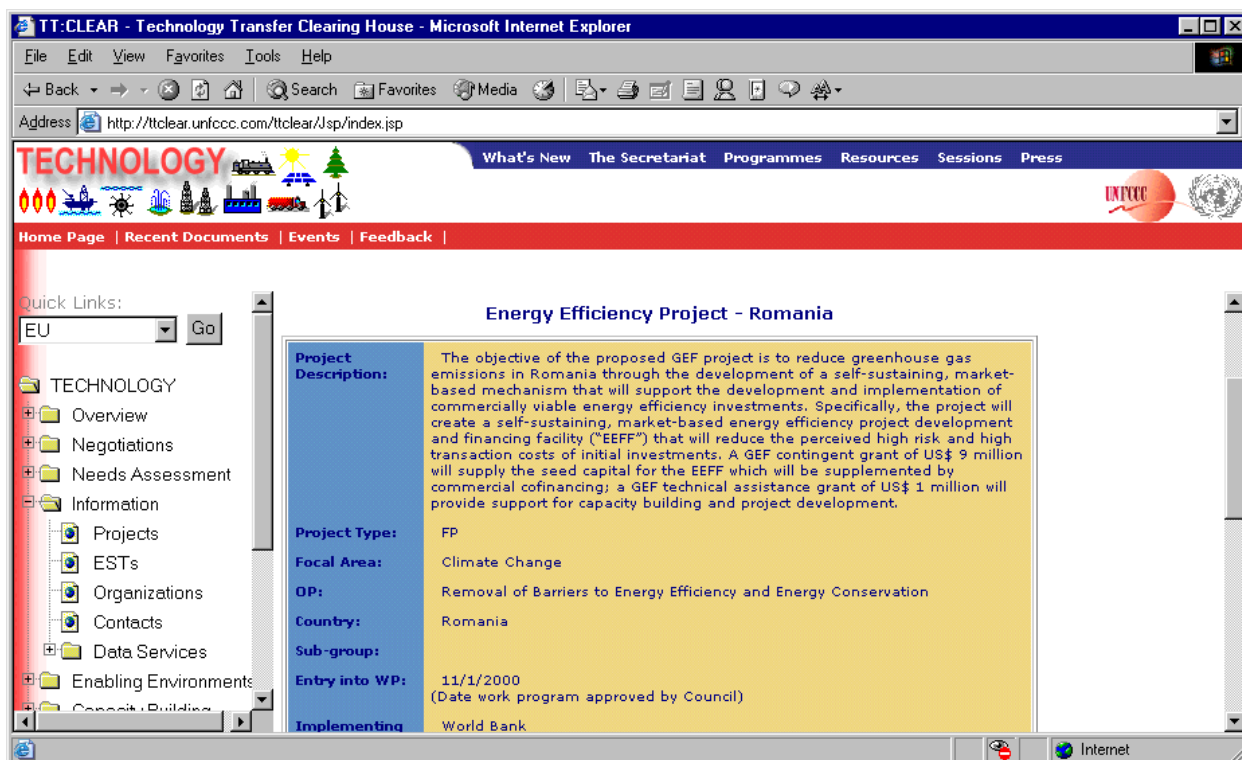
TT:CLEAR - Technology Transfer Clearing House - Microsoft Internet Explorer

File Edit View Favorites Tools Help

Back Search Favorites Media

Address http://ttclear.unfccc.com/ttclear/Jsp/index.jsp

TECHNOLOGY

What's New | The Secretariat | Programmes | Resources | Sessions | Press

UNFCCC

Home Page | Recent Documents | Events | Feedback |

Quick Links:
EU
Go

TECHNOLOGY
Overview
Negotiations
Needs Assessment
Information
Projects
ESTs
Organizations
Contacts
Data Services
Enabling Environments
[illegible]

Energy Efficiency Project - Romania

| | |
|---|---|
| Project Description: | The objective of the proposed GEF project is to reduce greenhouse gas emissions in Romania through the development of a self-sustaining, market-based mechanism that will support the development and implementation of commercially viable energy efficiency investments. Specifically, the project will create a self-sustaining, market-based energy efficiency project development and financing facility ("EEFF") that will reduce the perceived high risk and high transaction costs of initial investments. A GEF contingent grant of US$ 9 million will supply the seed capital for the EEFF which will be supplemented by commercial cofinancing; a GEF technical assistance grant of US$ 1 million will provide support for capacity building and project development. |
| Project Type: | FP |
| Focal Area: | Climate Change |
| OP: | Removal of Barriers to Energy Efficiency and Energy Conservation |
| Country: | Romania |
| Sub-group: | |
| Entry into WP: | 11/1/2000 (Date work program approved by Council) |
| Implementing | World Bank |

Internet